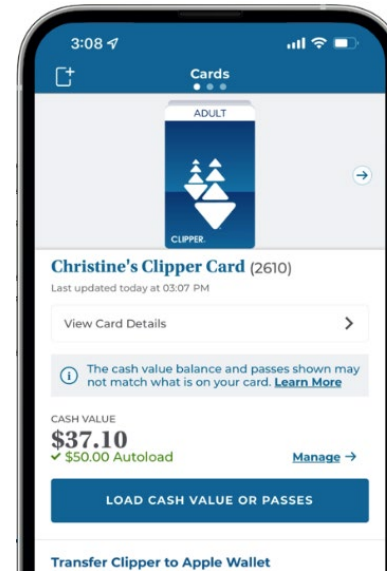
3:08

Cards

ADULT

CLIPPER.

Christine's Clipper Card (2610)

Last updated today at 03:07 PM

View Card Details

The cash value balance and passes shown may not match what is on your card. Learn More

CASH VALUE

$37.10

✓ $50.00 Autoload

Manage →

LOAD CASH VALUE OR PASSES

Transfer Clipper to Apple Wallet